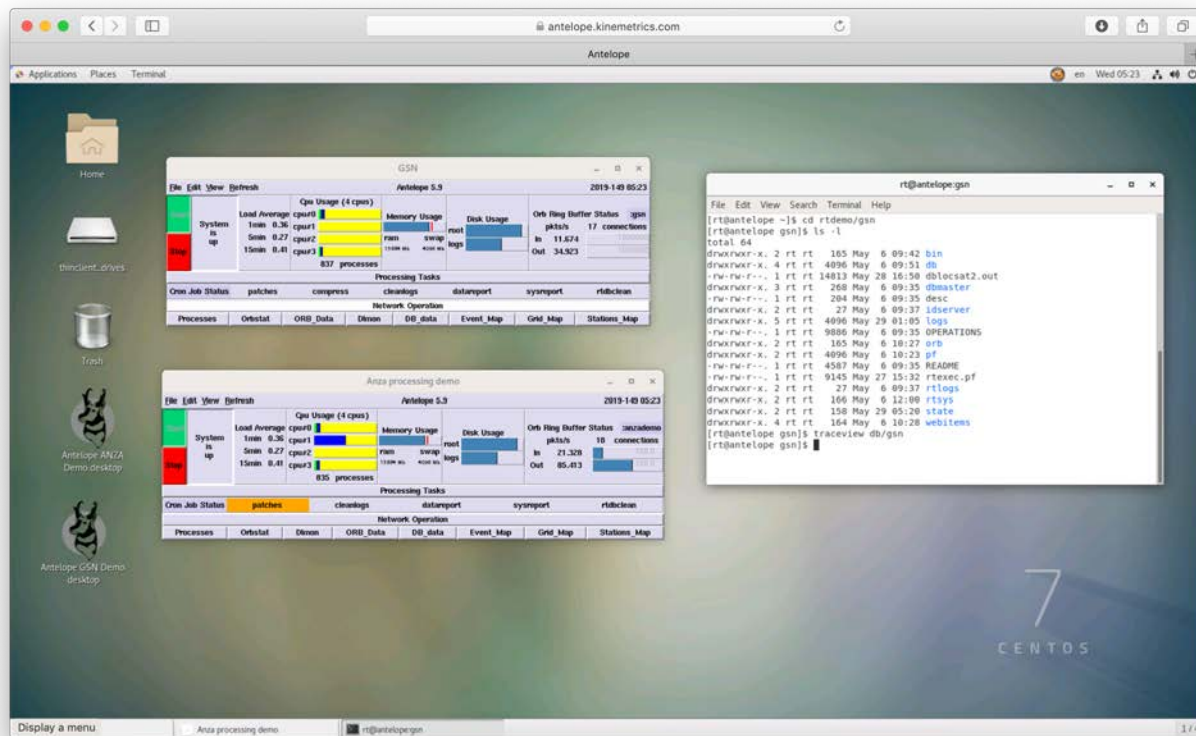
antelope.kinematrics.com

Antelope

Applications Places Terminal

en Wed 05:23

Home

thinclient_drives

Trash

Antelope ANZA Demo.desktop

Antelope GSN Demo desktop

GSN

File Edit View Refresh Antelope 5.9 2019-149 05:23

Start

Stop

System is up

Load Average
1min 0.36
5min 0.27
15min 0.41

Cpu Usage (4 cpus)
cpu0
cpu1
cpu2
cpu3
837 processes

Memory Usage
ram swap

Disk Usage
root
logs

Orb Ring Buffer Status gsn
pkts/s 17 connections
In 11.674
Out 34.923

Processing Tasks

| Cron Job Status | patches | compress | cleanlogs | datareport | sysreport | rtdbclean |
|---|---|---|---|---|---|---|

Network Operation

| Processes | Orbstat | ORB_Data | Dmon | DB_data | Event_Map | Grid_Map | Stations_Map |
|---|---|---|---|---|---|---|---|

Anza processing demo

File Edit View Refresh Antelope 5.9 2019-149 05:23

Start

Stop

System is up

Load Average
1min 0.36
5min 0.27
15min 0.41

Cpu Usage (4 cpus)
cpu0
cpu1
cpu2
cpu3
835 processes

Memory Usage
ram swap

Disk Usage
root
logs

Orb Ring Buffer Status anzademo
pkts/s 18 connections
In 21.328
Out 85.413

Processing Tasks

| Cron Job Status | patches | cleanlogs | datareport | sysreport | rtdbclean |
|---|---|---|---|---|---|

Network Operation

| Processes | Orbstat | Dmon | ORB_Data | DB_data | Event_Map | Grid_Map | Stations_Map |
|---|---|---|---|---|---|---|---|

rt@antelope:gsn

File Edit View Search Terminal Help
[rt@antelope ~]$ cd rtdemo/gsn
[rt@antelope gsn]$ ls -l
total 64
drwxrwxr-x. 2 rt rt 165 May 6 09:42 bin
drwxrwxr-x. 4 rt rt 4096 May 6 09:51 db
-rw-rw-r--. 1 rt rt 14813 May 28 16:50 dblocsat2.out
drwxrwxr-x. 3 rt rt 268 May 6 09:35 dbmaster
-rw-rw-r--. 1 rt rt 204 May 6 09:35 desc
drwxrwxr-x. 2 rt rt 27 May 6 09:37 idserver
drwxrwxr-x. 5 rt rt 4096 May 29 01:05 logs
-rw-rw-r--. 1 rt rt 9886 May 6 09:35 OPERATIONS
drwxrwxr-x. 2 rt rt 165 May 6 10:27 orb
drwxrwxr-x. 2 rt rt 4096 May 6 10:23 pf
-rw-rw-r--. 1 rt rt 4587 May 6 09:35 README
-rw-rw-r--. 1 rt rt 9145 May 27 15:32 rtexec.pf
drwxrwxr-x. 2 rt rt 27 May 6 09:37 rtlogs
drwxrwxr-x. 2 rt rt 166 May 6 12:00 rtsys
drwxrwxr-x. 2 rt rt 158 May 29 05:20 state
drwxrwxr-x. 4 rt rt 164 May 6 10:28 webitems
[rt@antelope gsn]$ traceview db/gsn
[rt@antelope gsn]$

7
CENTOS

Display a menu Anza processing demo rt@antelope:gsn